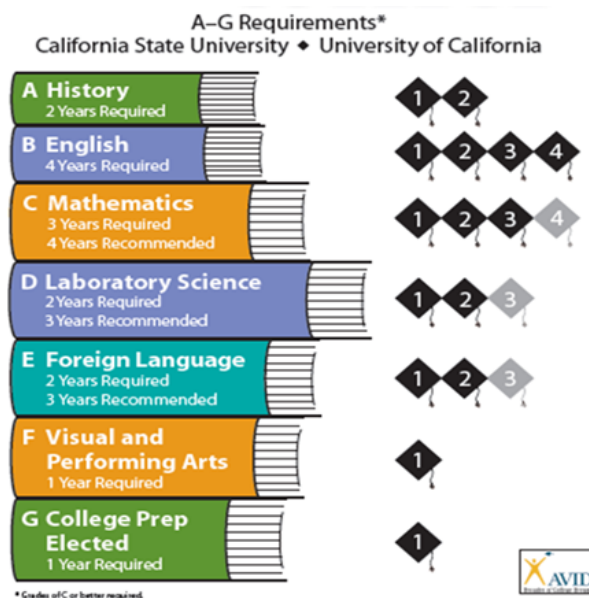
A–G Requirements*
California State University ◆ University of California

A History
2 Years Required

1 2

B English
4 Years Required

1 2 3 4

C Mathematics
3 Years Required
4 Years Recommended

1 2 3 4

D Laboratory Science
2 Years Required
3 Years Recommended

1 2 3

E Foreign Language
2 Years Required
3 Years Recommended

1 2 3

F Visual and Performing Arts
1 Year Required

1

G College Prep Elected
1 Year Required

1

AVID

* Grades of C or better required.